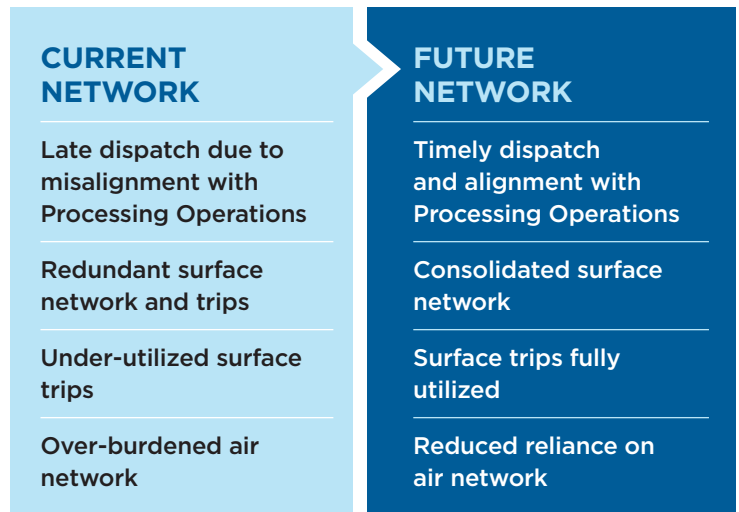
CURRENT NETWORK

Late dispatch due to misalignment with Processing Operations

Redundant surface network and trips

Under-utilized surface trips

Over-burdened air network

FUTURE NETWORK

Timely dispatch and alignment with Processing Operations

Consolidated surface network

Surface trips fully utilized

Reduced reliance on air network